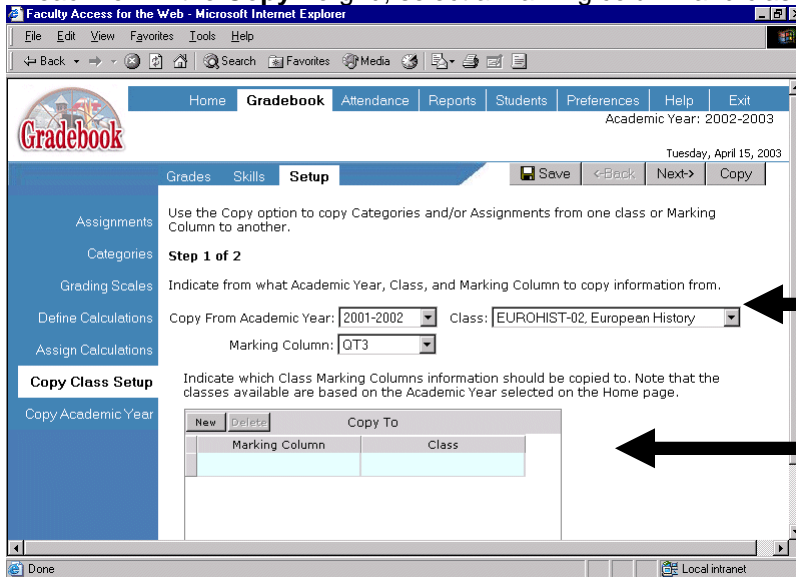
Faculty Access for the Web - Microsoft Internet Explorer

File Edit View Favorites Tools Help

Back Search Favorites Media

Gradebook

Home Gradebook Attendance Reports Students Preferences Help Exit

Academic Year: 2002-2003

Tuesday, April 15, 2003

Grades Skills Setup

Save <-Back Next-> Copy

Assignments

Categories

Grading Scales

Define Calculations

Assign Calculations

Copy Class Setup

Copy Academic Year

Use the Copy option to copy Categories and/or Assignments from one class or Marking Column to another.

Step 1 of 2

Indicate from what Academic Year, Class, and Marking Column to copy information from.

Copy From Academic Year: 2001-2002 Class: EUROHIST-02, European History

Marking Column: QT3

Indicate which Class Marking Columns information should be copied to. Note that the classes available are based on the Academic Year selected on the Home page.

New Delete Copy To

| Marking Column | Class |
|---|---|
| | |

Done

Local intranet